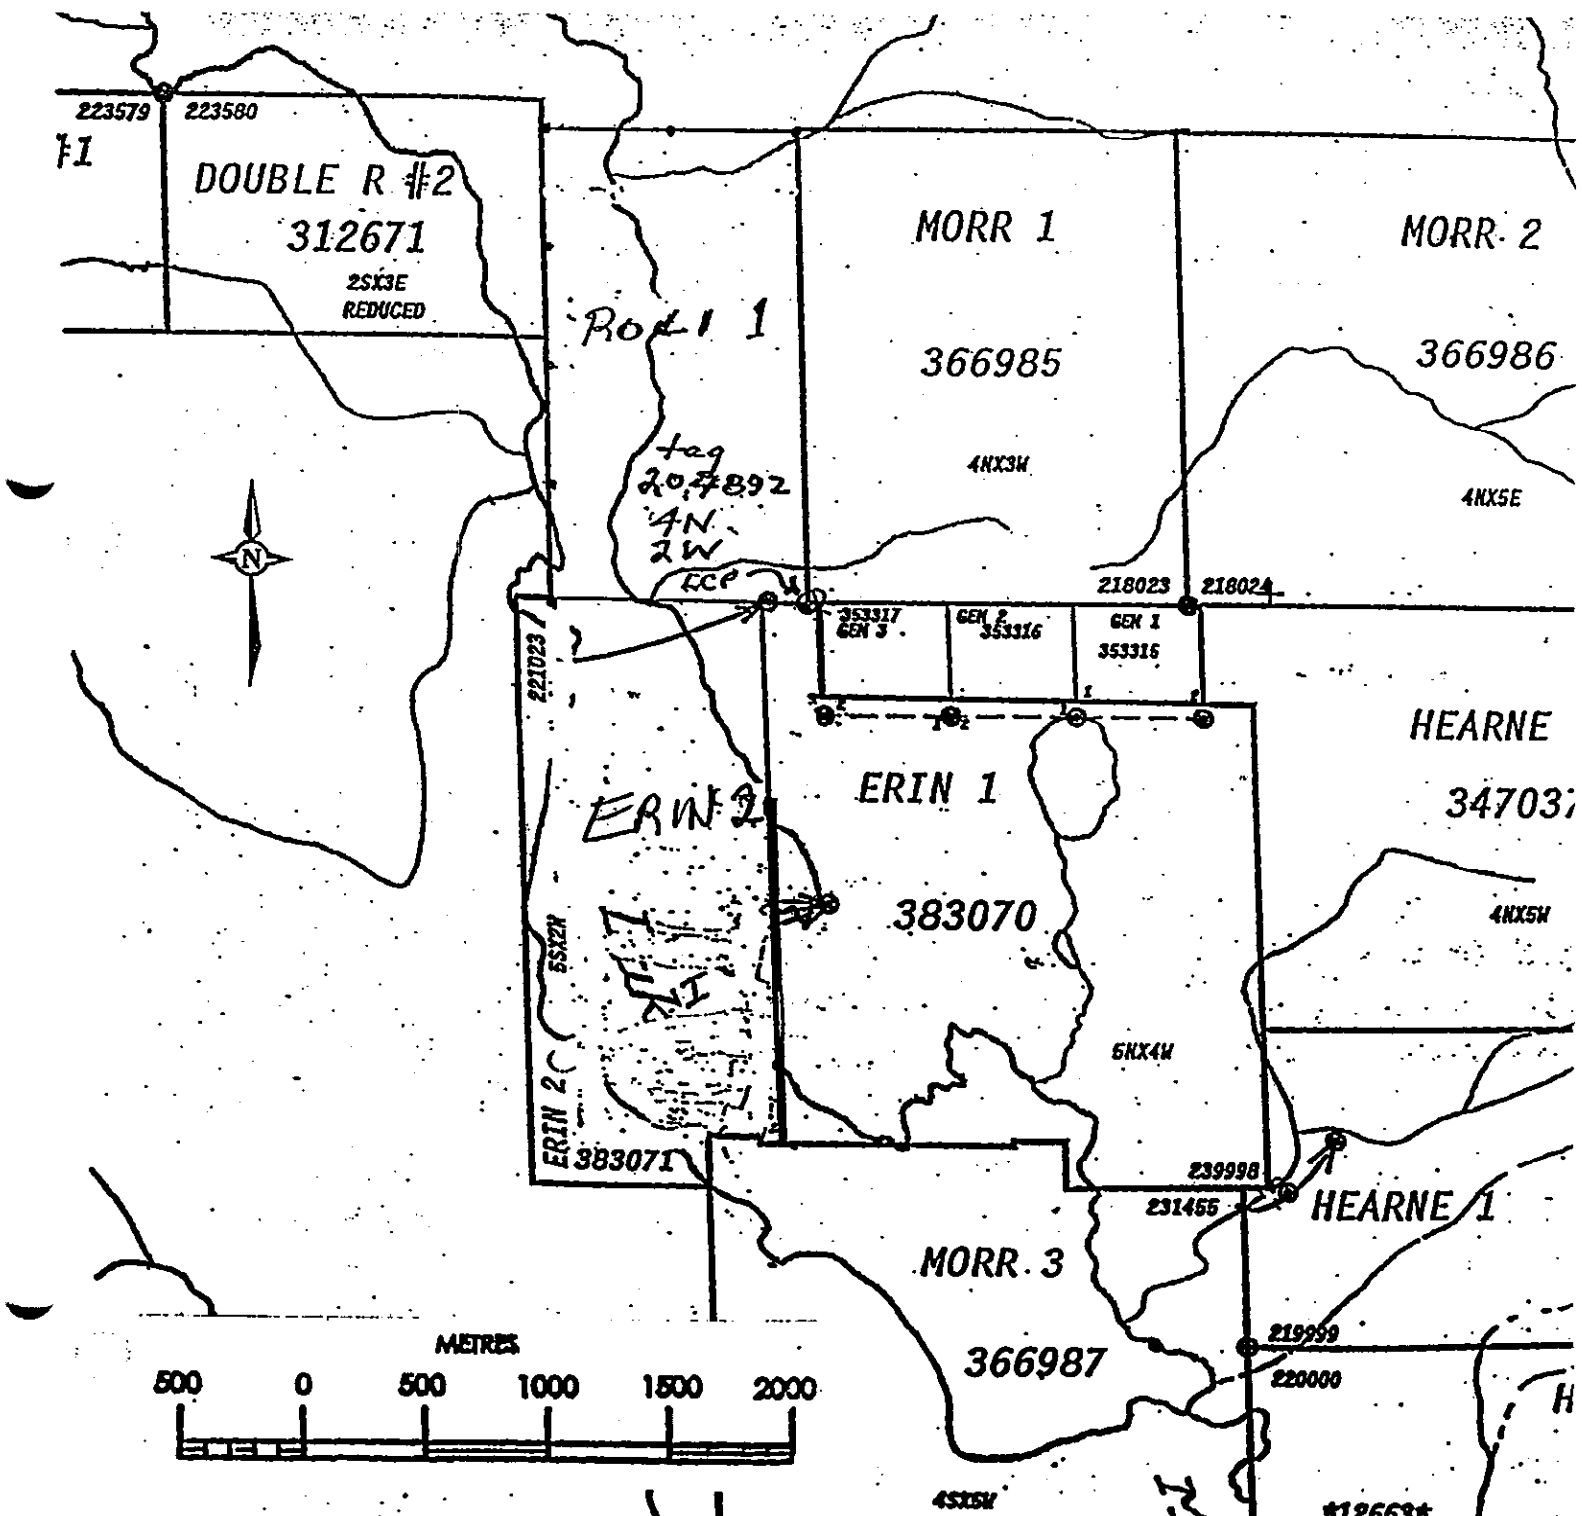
223579 223580
#1
DOUBLE R #2
312671
2SX3E
REDUCED
Rod 1
MORR 1
366985
4NX3W
MORR 2
366986
4NX5E
tag
207892
4N
2W
LCP
218023 218024
353317
GEN 3
GEN 2
353316
GEN 1
353315
221023
HEARNE
347037
ERIN 2
ERIN 1
383070
4NX5W
5SX2W
LI
6NX4W
ERIN 2
383071
239998
231455
HEARNE 1
MORR 3
366987
219999
220000
METRES
500 0 500 1000 1500 2000
4SX5W
H
#12663